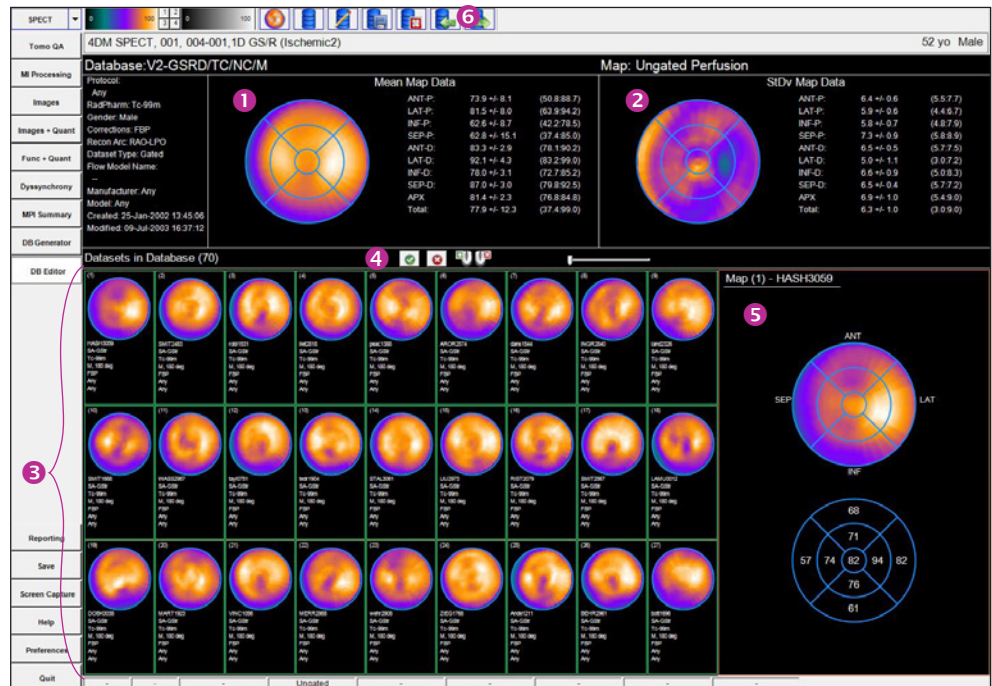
SPECT

0 100 1 2 3 4 0 100

6

Tomo QA

MI Processing

Images

Images + Quant

Func + Quant

Dyssynchrony

MPI Summary

DB Generator

DB Editor

Reporting

Save

Screen Capture

Help

Preferences

Quit

4DM SPECT, 001, 004-001,1D GS/R (Ischemic2)

52 yo Male

Database: V2-GSRD/TC/NC/M

Map: Ungated Perfusion

Protocol:
Any
RadPharm: Tc-99m
Gender: Male
Corrections: FBP
Recon Arc: RAO-LPO
Dataset Type: Gated
Flow Model Name:
Manufacturer: Any
Model: Any
Created: 25-Jan-2002 13:45:06
Modified: 09-Jul-2003 16:37:12

1

Mean Map Data

| | | |
|---|---|---|
| ANT-P: | 73.9 +/- 8.1 | (50.8:88.7) |
| LAT-P: | 81.5 +/- 8.0 | (63.9:94.2) |
| INF-P: | 62.6 +/- 8.7 | (42.2:78.5) |
| SEP-P: | 62.8 +/- 15.1 | (37.4:85.0) |
| ANT-D: | 83.3 +/- 2.9 | (78.1:90.2) |
| LAT-D: | 92.1 +/- 4.3 | (83.2:99.0) |
| INF-D: | 78.0 +/- 3.1 | (72.7:85.2) |
| SEP-D: | 87.0 +/- 3.0 | (79.8:92.5) |
| APX | 81.4 +/- 2.3 | (76.8:84.8) |
| Total: | 77.9 +/- 12.3 | (37.4:99.0) |

2

StDv Map Data

| | | |
|---|---|---|
| ANT-P: | 6.4 +/- 0.6 | (5.5:7.7) |
| LAT-P: | 5.9 +/- 0.6 | (4.4:6.7) |
| INF-P: | 5.8 +/- 0.7 | (4.8:7.9) |
| SEP-P: | 7.3 +/- 0.9 | (5.8:8.9) |
| ANT-D: | 6.5 +/- 0.5 | (5.7:7.5) |
| LAT-D: | 5.0 +/- 1.1 | (3.0:7.2) |
| INF-D: | 6.6 +/- 0.9 | (5.0:8.3) |
| SEP-D: | 6.5 +/- 0.4 | (5.7:7.2) |
| APX | 6.9 +/- 1.0 | (5.4:9.0) |
| Total: | 6.3 +/- 1.0 | (3.0:9.0) |

Datasets in Database (70)

4

3

Map (1) - HASH3059

5

ANT
SEP
LAT
INF

68
71
57 74 82 94 82
76
61

Ungated